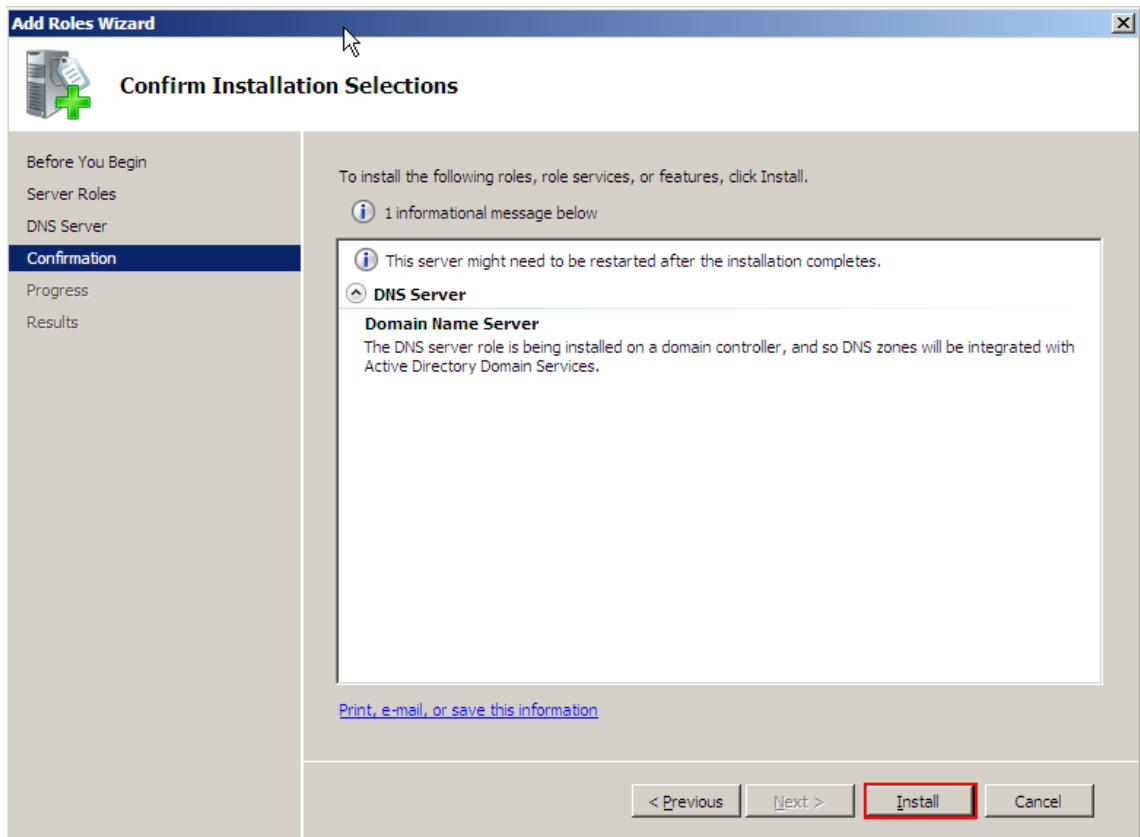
Add Roles Wizard

Confirm Installation Selections

Before You Begin
Server Roles
DNS Server
Confirmation
Progress
Results

To install the following roles, role services, or features, click Install.

1 informational message below

This server might need to be restarted after the installation completes.

DNS Server

Domain Name Server
The DNS server role is being installed on a domain controller, and so DNS zones will be integrated with Active Directory Domain Services.

Print, e-mail, or save this information

< Previous
Next >
Install
Cancel